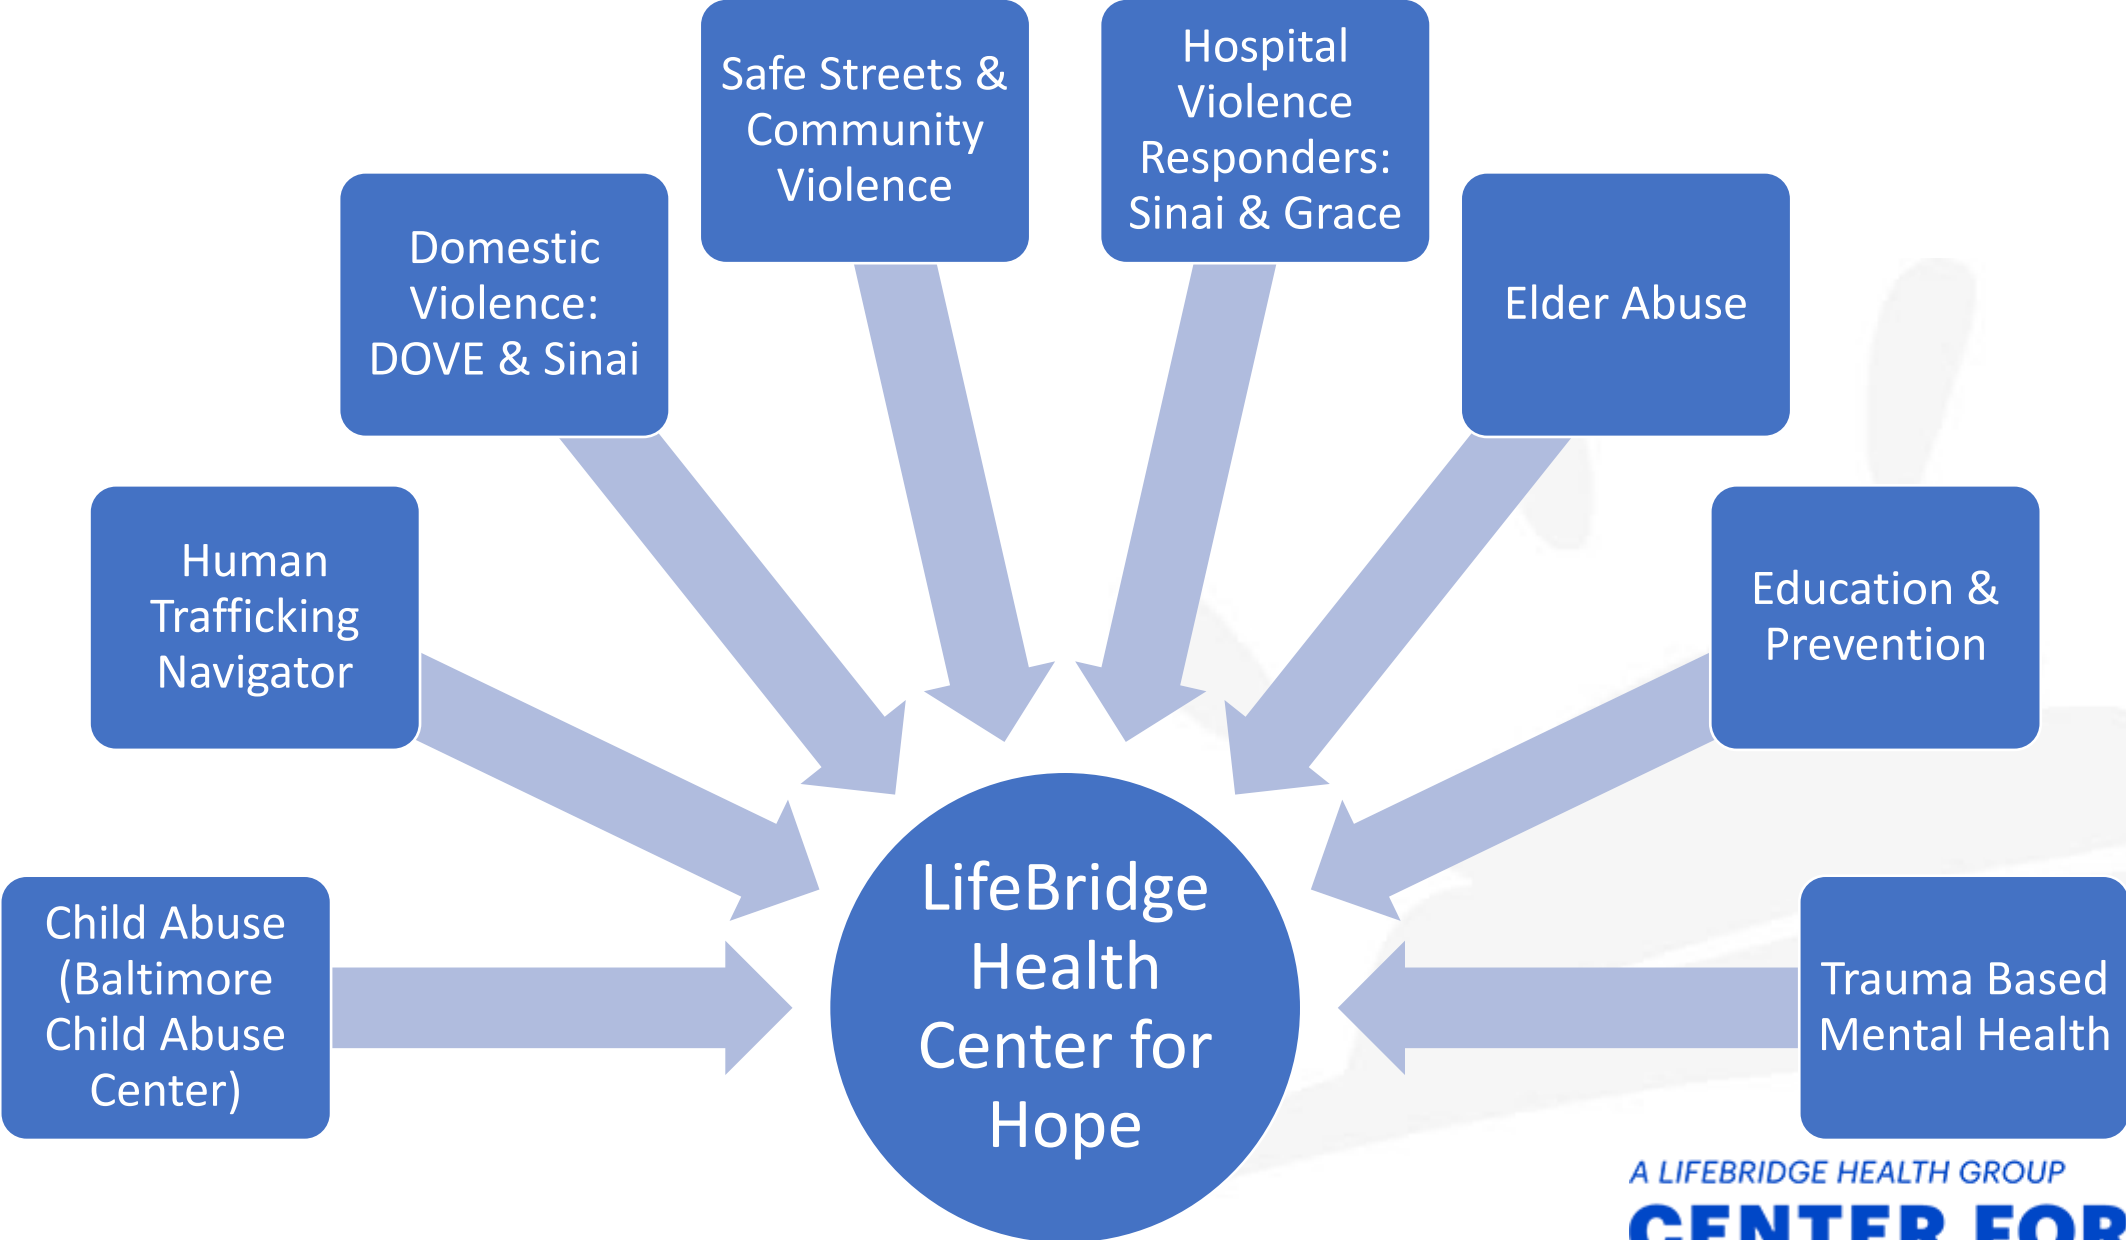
Safe Streets & Community Violence

Hospital Violence Responders: Sinai & Grace

Domestic Violence: DOVE & Sinai

Elder Abuse

Human Trafficking Navigator

Education & Prevention

Child Abuse (Baltimore Child Abuse Center)

LifeBridge Health Center for Hope

Trauma Based Mental Health

A LIFEBRIDGE HEALTH GROUP

CENTER FOR